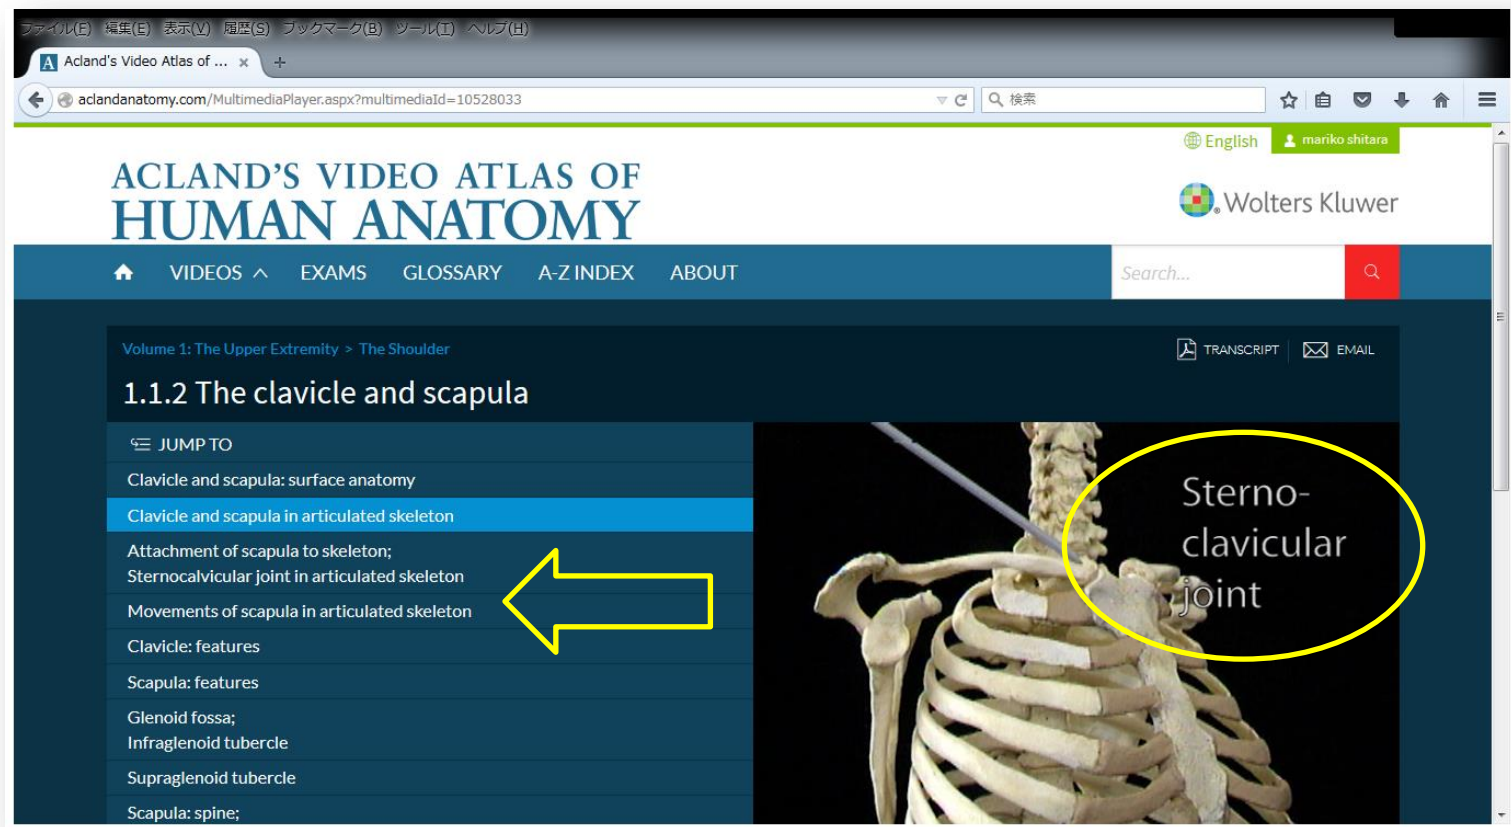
ファイル(F) 編集(E) 表示(V) 履歴(S) ブックマーク(B) ツール(T) ヘルプ(H)

Acland's Video Atlas of ... ×

aclandanatomy.com/MultimediaPlayer.aspx?multimediaId=10528033

検索

English mariko shitara

ACLAND'S VIDEO ATLAS OF
HUMAN ANATOMY

Wolters Kluwer

VIDEOS EXAMS GLOSSARY A-Z INDEX ABOUT

Search...

Volume 1: The Upper Extremity > The Shoulder

TRANSCRIPT EMAIL

1.1.2 The clavicle and scapula

JUMP TO

Clavicle and scapula: surface anatomy

Clavicle and scapula in articulated skeleton

Attachment of scapula to skeleton; Sternocalvicular joint in articulated skeleton

Movements of scapula in articulated skeleton

Clavicle: features

Scapula: features

Glenoid fossa; Infraglenoid tubercle

Supraglenoid tubercle

Scapula: spine;

Sterno-clavicular joint